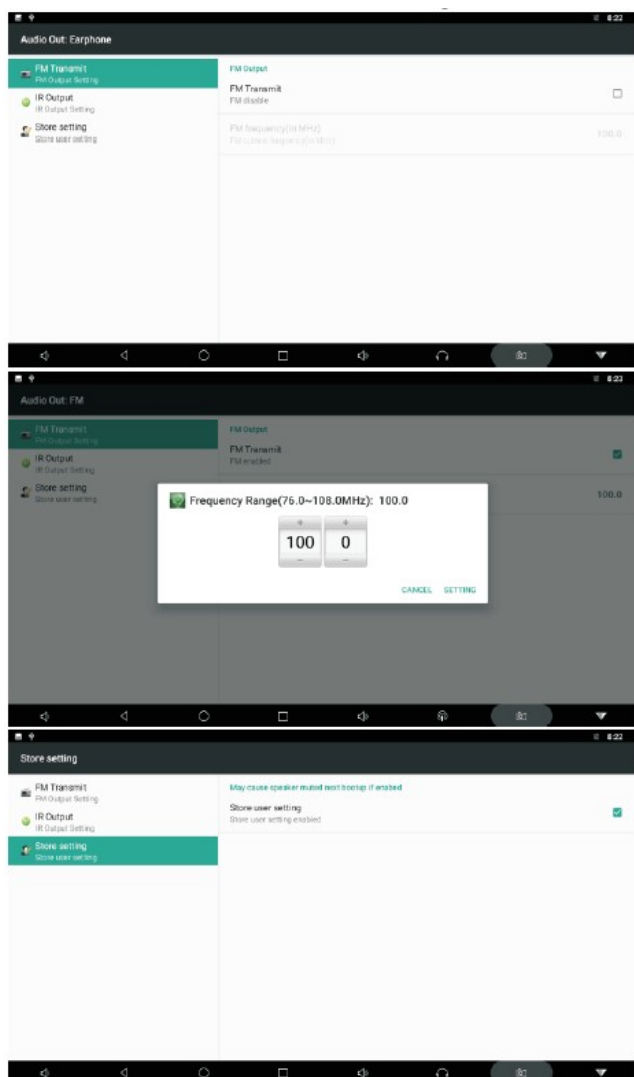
8:22

Audio Out: Earphone

FM Transmit
FM Output Setting

IR Output
IR Output Setting

Store setting
Store user setting

FM Output

FM Transmit
FM disable

FM frequency(In MHz)
FM current frequency(In MHz)

100.0

8:23

Audio Out: FM

FM Transmit
FM Output Setting

IR Output
IR Output Setting

Store setting
Store user setting

FM Output

FM Transmit
FM enabled

100.0

Frequency Range(76.0~108.0MHz): 100.0

+ +
100 0
− −

CANCEL SETTING

8:22

Store setting

FM Transmit
FM Output Setting

IR Output
IR Output Setting

Store setting
Store user setting

May cause speaker muted next bootup if enabled

Store user setting
Store user setting enabled